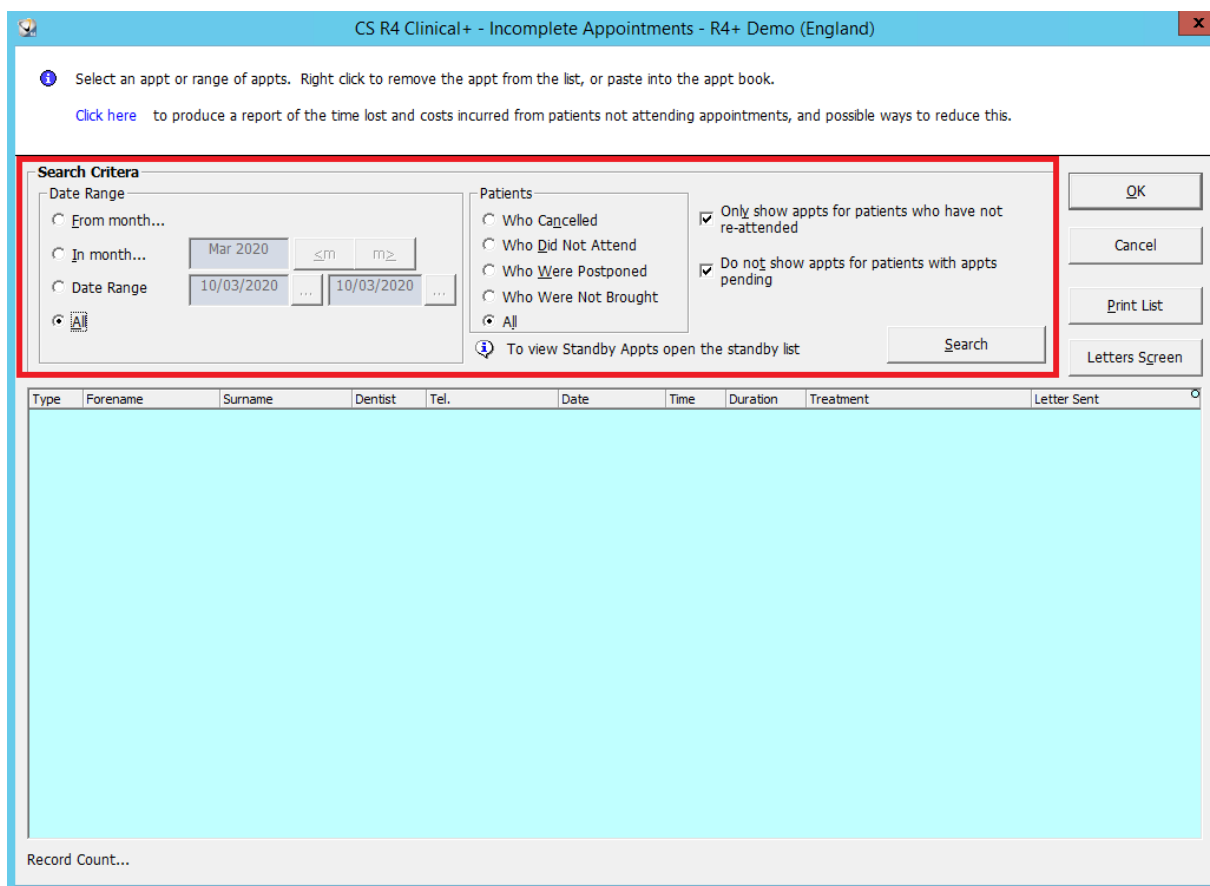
CS R4 Clinical+ - Incomplete Appointments - R4+ Demo (England)

Select an appt or range of appts. Right click to remove the appt from the list, or paste into the appt book.

Click here to produce a report of the time lost and costs incurred from patients not attending appointments, and possible ways to reduce this.

Search Critera

Date Range
From month...
In month... Mar 2020 <m m>
Date Range 10/03/2020 ... 10/03/2020 ...
All

Patients
Who Cancelled
Who Did Not Attend
Who Were Postponed
Who Were Not Brought
All

Only show appts for patients who have not re-attended

Do not show appts for patients with appts pending

To view Standby Appts open the standby list

Search

OK
Cancel
Print List
Letters Screen

| Type | Forename | Surname | Dentist | Tel. | Date | Time | Duration | Treatment | Letter Sent |
|---|---|---|---|---|---|---|---|---|---|

Record Count...